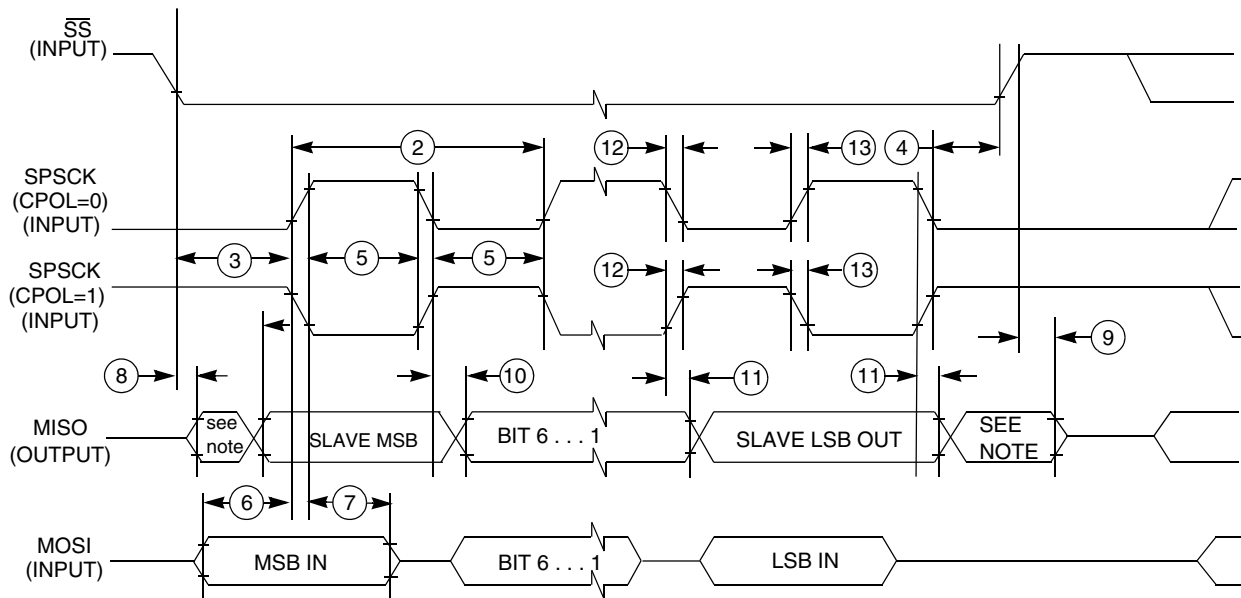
$\overline{SS}$
(INPUT)

2
12
13
4

SPSCK
(CPOL=0)
(INPUT)

3
5
5

SPSCK
(CPOL=1)
(INPUT)

12
13

8
10
11
11
9

MISO
(OUTPUT)

see note
SLAVE MSB
BIT 6 . . . 1
SLAVE LSB OUT
SEE NOTE

6
7

MOSI
(INPUT)

MSB IN
BIT 6 . . . 1
LSB IN